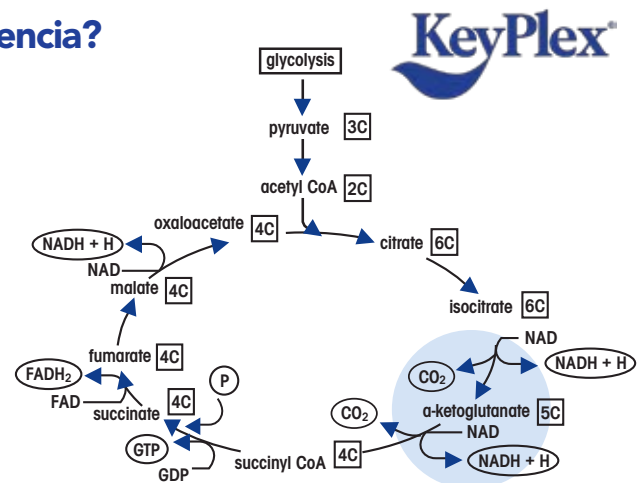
encia?

KeyPlex®

glycolysis

pyruvate 3C

acetyl CoA 2C

oxaloacetate 4C

citrate 6C

NADH + H

NAD

malate 4C

isocitrate 6C

NAD

$CO_2$

NADH + H

fumarate 4C

$FADH_2$

P

FAD

succinate 4C

$CO_2$

a-ketoglutanate 5C

NAD

GTP

GDP

succinyl CoA 4C

NADH + H